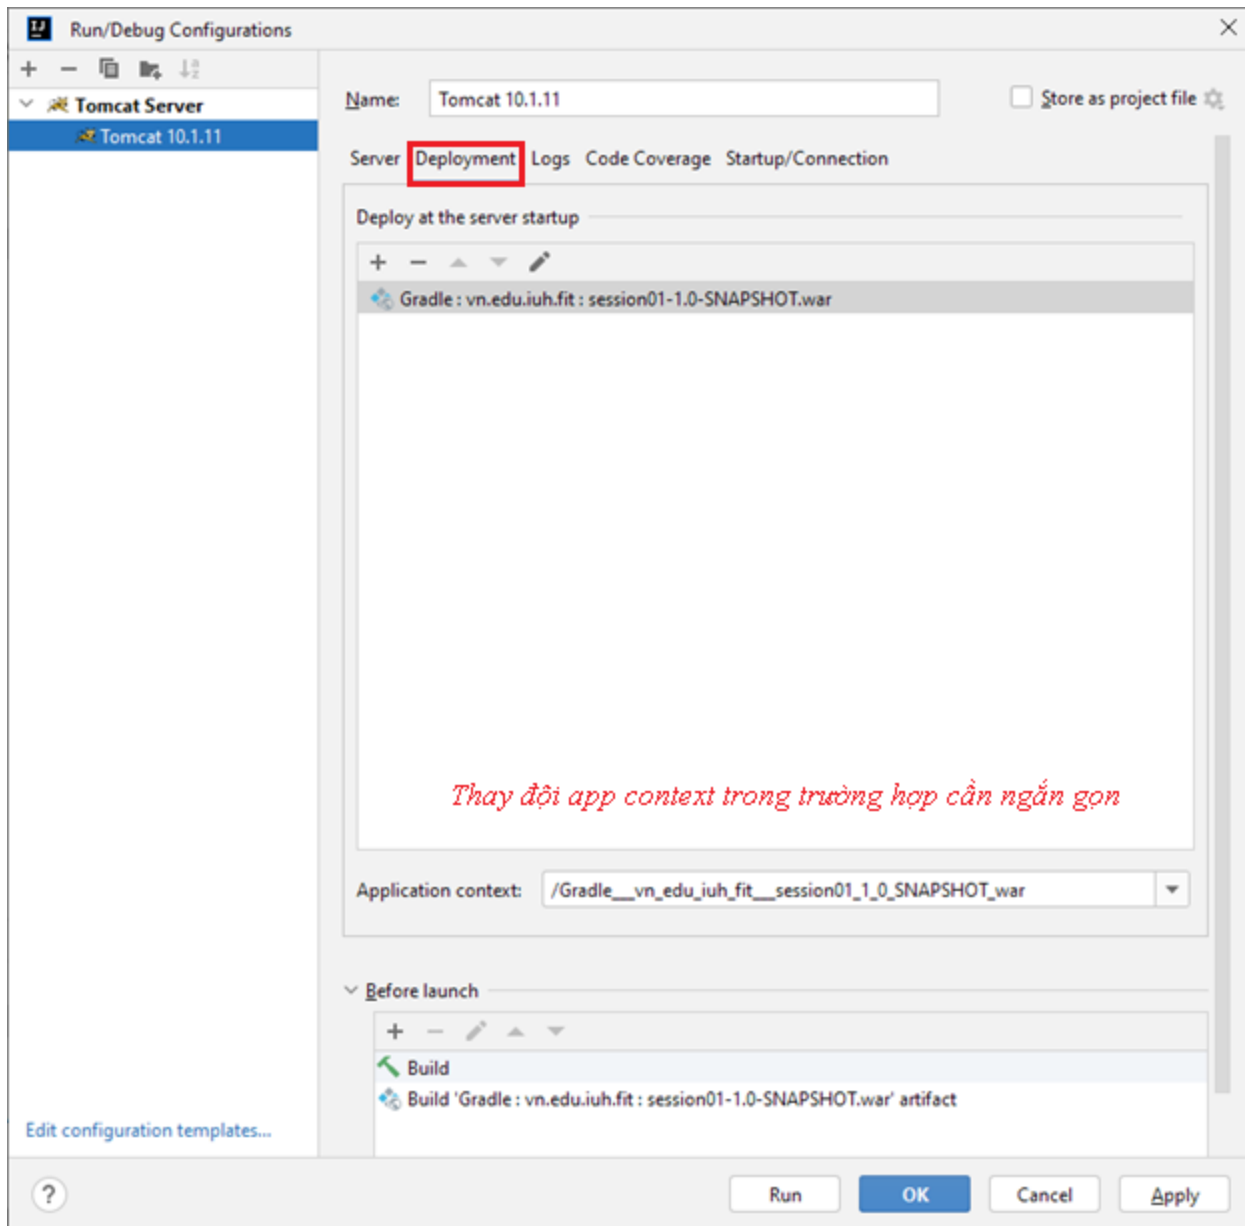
Run/Debug Configurations

Tomcat Server
Tomcat 10.1.11

Name: Tomcat 10.1.11

Store as project file

Server Deployment Logs Code Coverage Startup/Connection

Deploy at the server startup

Gradle : vn.edu.iuh.fit : session01-1.0-SNAPSHOT.war

Thay đội app context trong trường hợp cần ngắn gọn

Application context: /Gradle__vn_edu_iuh_fit__session01_1_0_SNAPSHOT_war

Before launch

Build
Build 'Gradle : vn.edu.iuh.fit : session01-1.0-SNAPSHOT.war' artifact

Edit configuration templates...

?

Run OK Cancel Apply